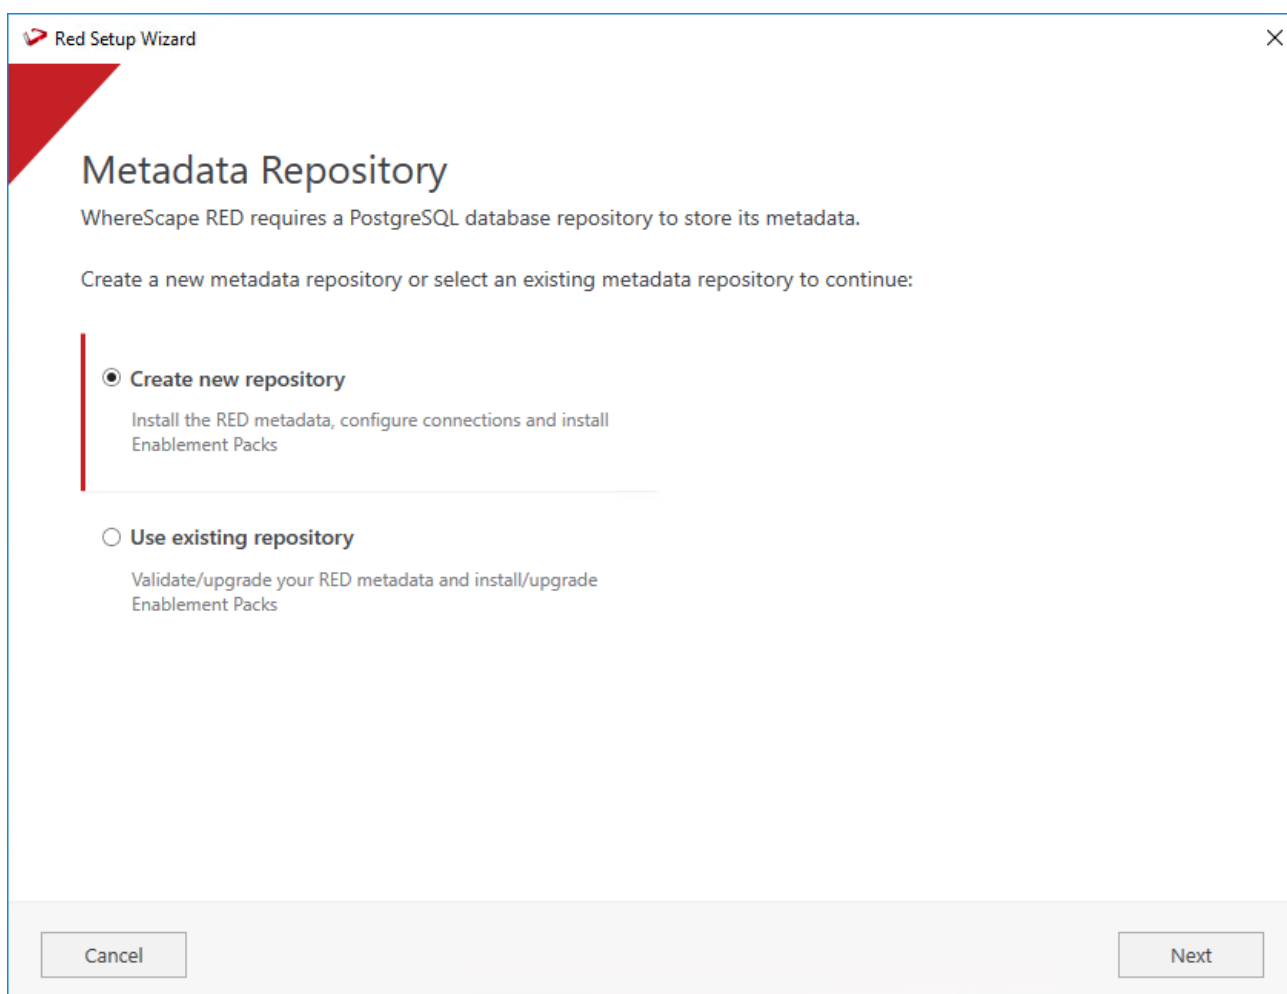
Red Setup Wizard

Metadata Repository

WhereScape RED requires a PostgreSQL database repository to store its metadata.

Create a new metadata repository or select an existing metadata repository to continue:

Create new repository

Install the RED metadata, configure connections and install Enablement Packs

Use existing repository

Validate/upgrade your RED metadata and install/upgrade Enablement Packs

Cancel

Next